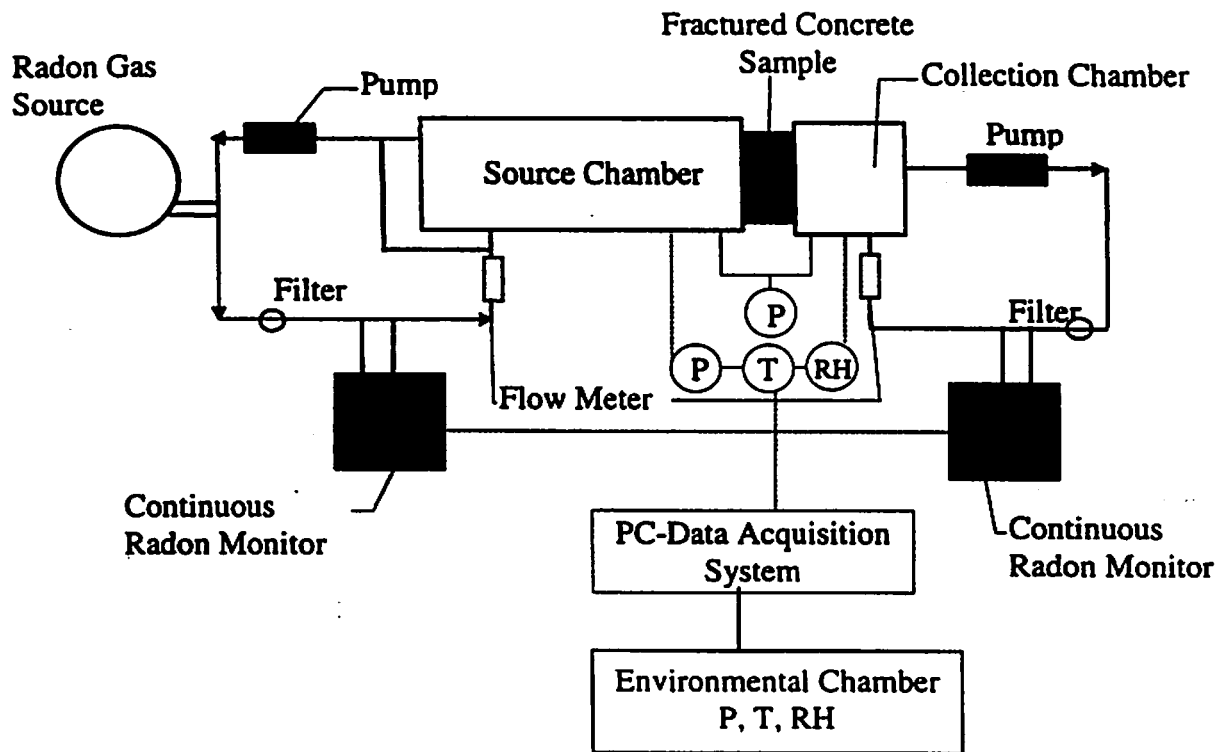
Fractured Concrete Sample

Radon Gas Source

Pump

Collection Chamber

Pump

Source Chamber

Filter

P

P

T

RH

Filter

Flow Meter

Continuous Radon Monitor

PC-Data Acquisition System

Continuous Radon Monitor

Environmental Chamber P, T, RH